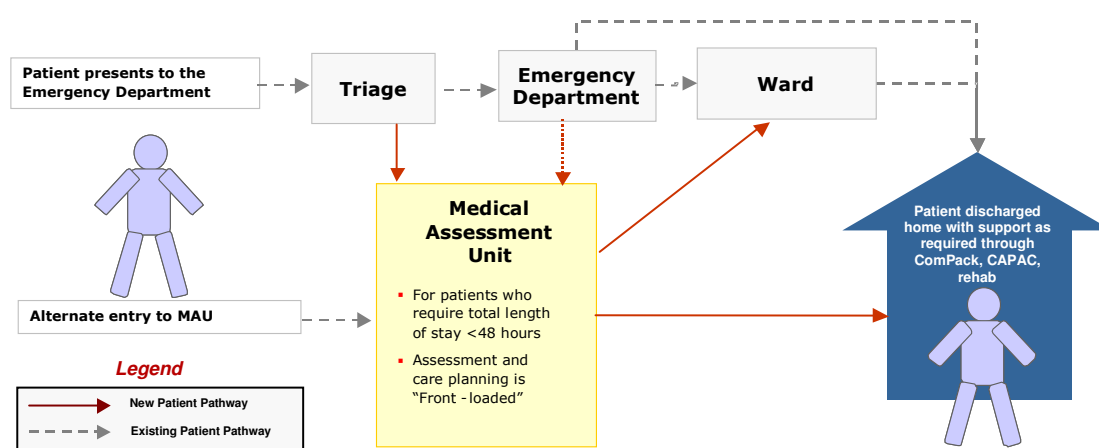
Patient presents to the Emergency Department

Triage

Emergency Department

Ward

Medical Assessment Unit

- For patients who require total length of stay <48 hours
- Assessment and care planning is "Front -loaded"

Patient discharged home with support as required through ComPack, CAPAC, rehab

Alternate entry to MAU

Legend

New Patient Pathway

Existing Patient Pathway